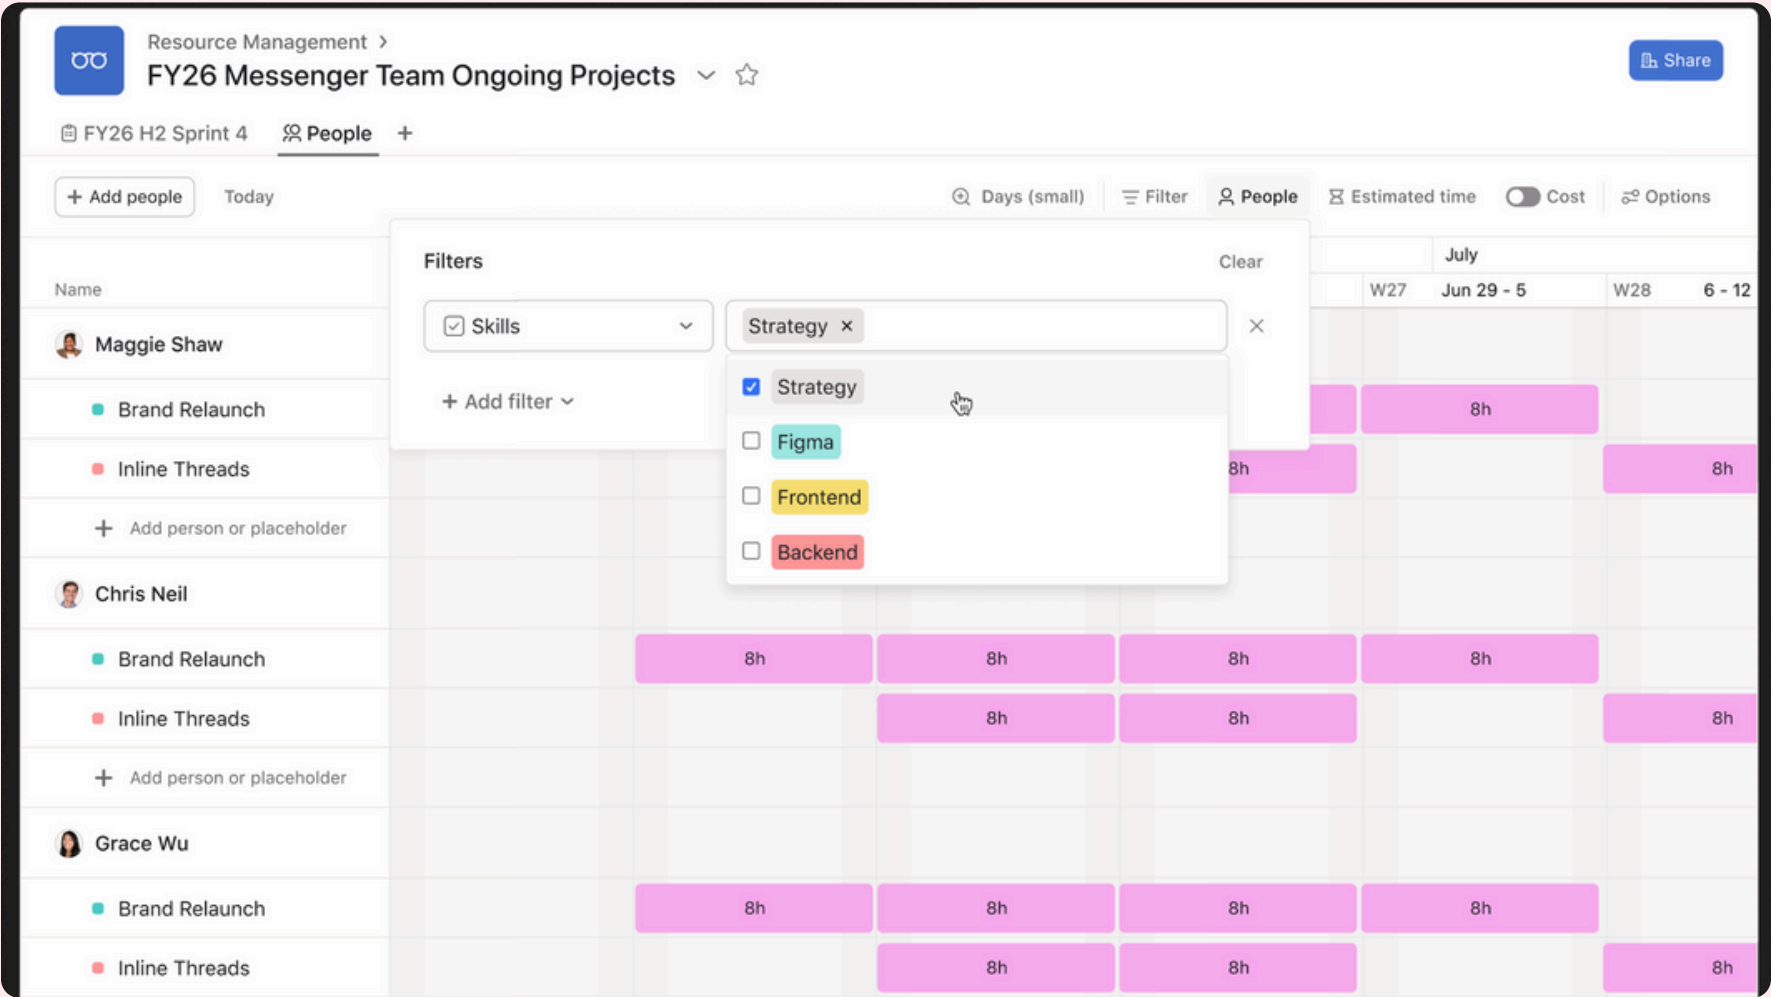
Resource Management >
FY26 Messenger Team Ongoing Projects

Share

FY26 H2 Sprint 4
People
+

+ Add people
Today
Days (small)
Filter
People
Estimated time
Cost
Options

Filters
Clear

Skills
Strategy ×

Strategy
Figma
Frontend
Backend

+ Add filter

July
W27
Jun 29 - 5
W28
6 - 12

Name
Maggie Shaw
Brand Relaunch
Inline Threads
+ Add person or placeholder
Chris Neil
Brand Relaunch
Inline Threads
+ Add person or placeholder
Grace Wu
Brand Relaunch
Inline Threads

8h
8h
8h
8h
8h
8h
8h
8h
8h
8h
8h
8h
8h
8h
8h
8h
8h
8h
8h
8h